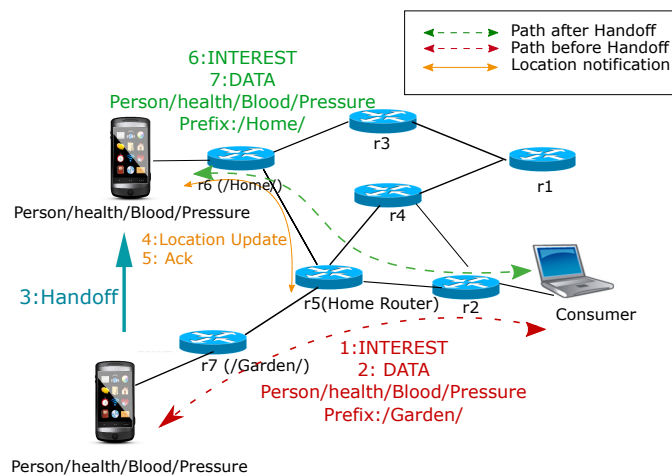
Path after Handoff
Path before Handoff
Location notification

6:INTEREST
7:DATA
Person/health/Blood/Pressure
Prefix:/Home/

r3
r1
r6 (/Home/)
r4
Person/health/Blood/Pressure
4:Location Update
5: Ack
3:Handoff
r5(Home Router)
r2
Consumer
r7 (/Garden/)
1:INTEREST
2: DATA
Person/health/Blood/Pressure
Prefix:/Garden/
Person/health/Blood/Pressure